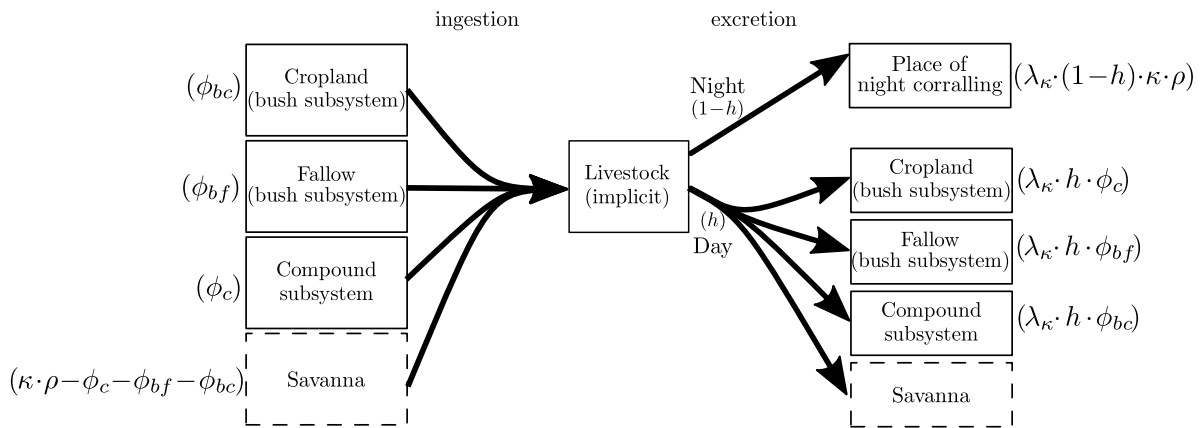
ingestion

excretion

$(\phi_{bc})$ Cropland (bush subsystem)

$(\phi_{bf})$ Fallow (bush subsystem)

$(\phi_c)$ Compound subsystem

$(\kappa \cdot \rho - \phi_c - \phi_{bf} - \phi_{bc})$ Savanna

Livestock (implicit)

Night $(1-h)$

$(h)$ Day

Place of night corralling $(\lambda_\kappa \cdot (1-h) \cdot \kappa \cdot \rho)$

Cropland (bush subsystem) $(\lambda_\kappa \cdot h \cdot \phi_c)$

Fallow (bush subsystem) $(\lambda_\kappa \cdot h \cdot \phi_{bf})$

Compound subsystem $(\lambda_\kappa \cdot h \cdot \phi_{bc})$

Savanna